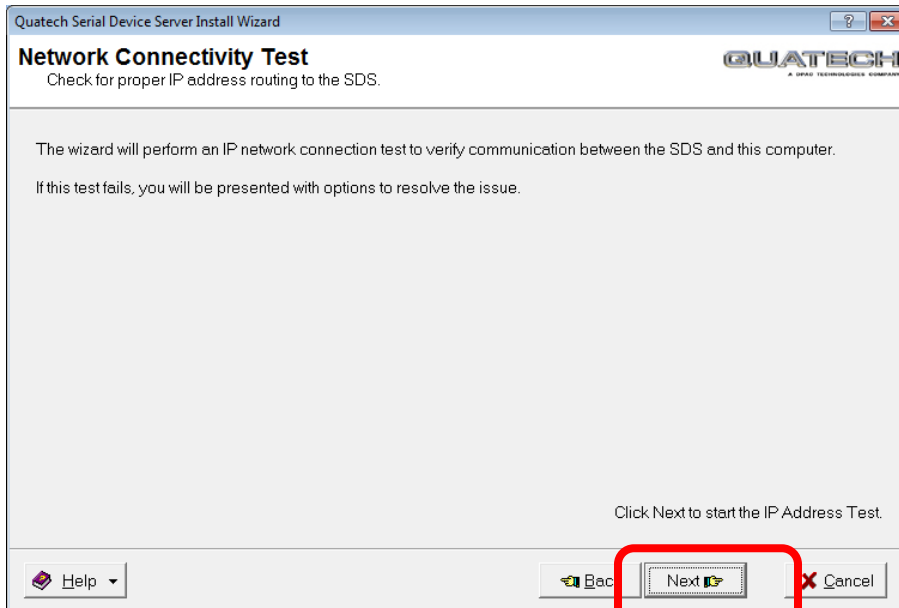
Quatech Serial Device Server Install Wizard

?

Network Connectivity Test

Check for proper IP address routing to the SDS.

QUATECH

A DPAC TECHNOLOGIES COMPANY

The wizard will perform an IP network connection test to verify communication between the SDS and this computer.

If this test fails, you will be presented with options to resolve the issue.

Click Next to start the IP Address Test.

Help

Bac

Next

Cancel